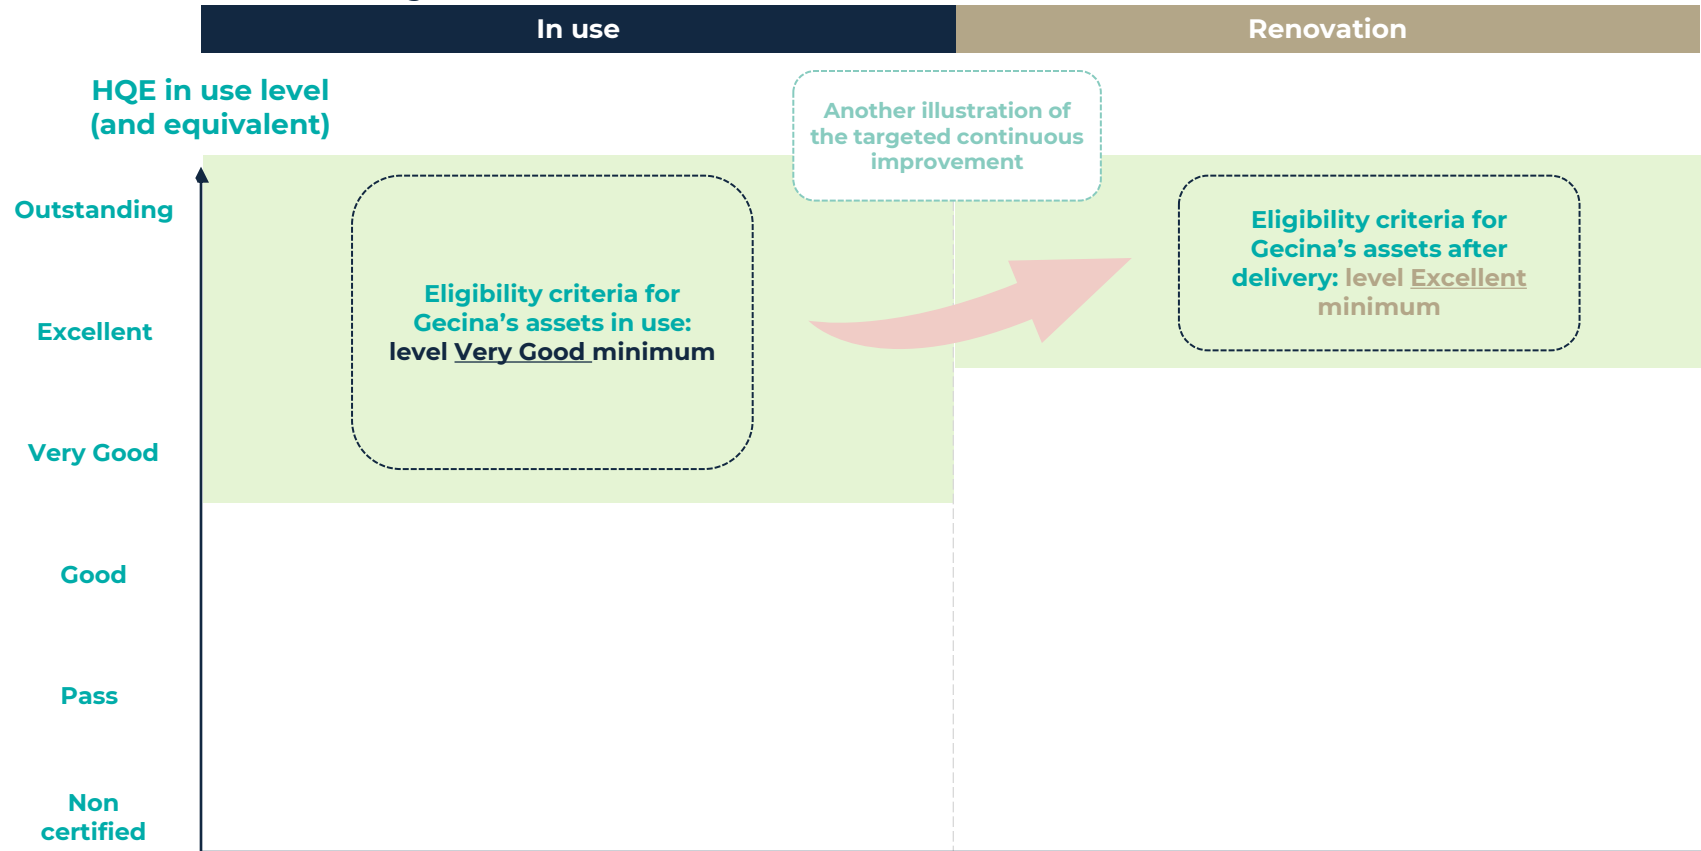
In use

Renovation

HQE in use level (and equivalent)

Another illustration of the targeted continuous improvement

Outstanding

Excellent

Very Good

Good

Pass

Non certified

Eligibility criteria for Gecina's assets in use: level Very Good minimum

Eligibility criteria for Gecina's assets after delivery: level Excellent minimum